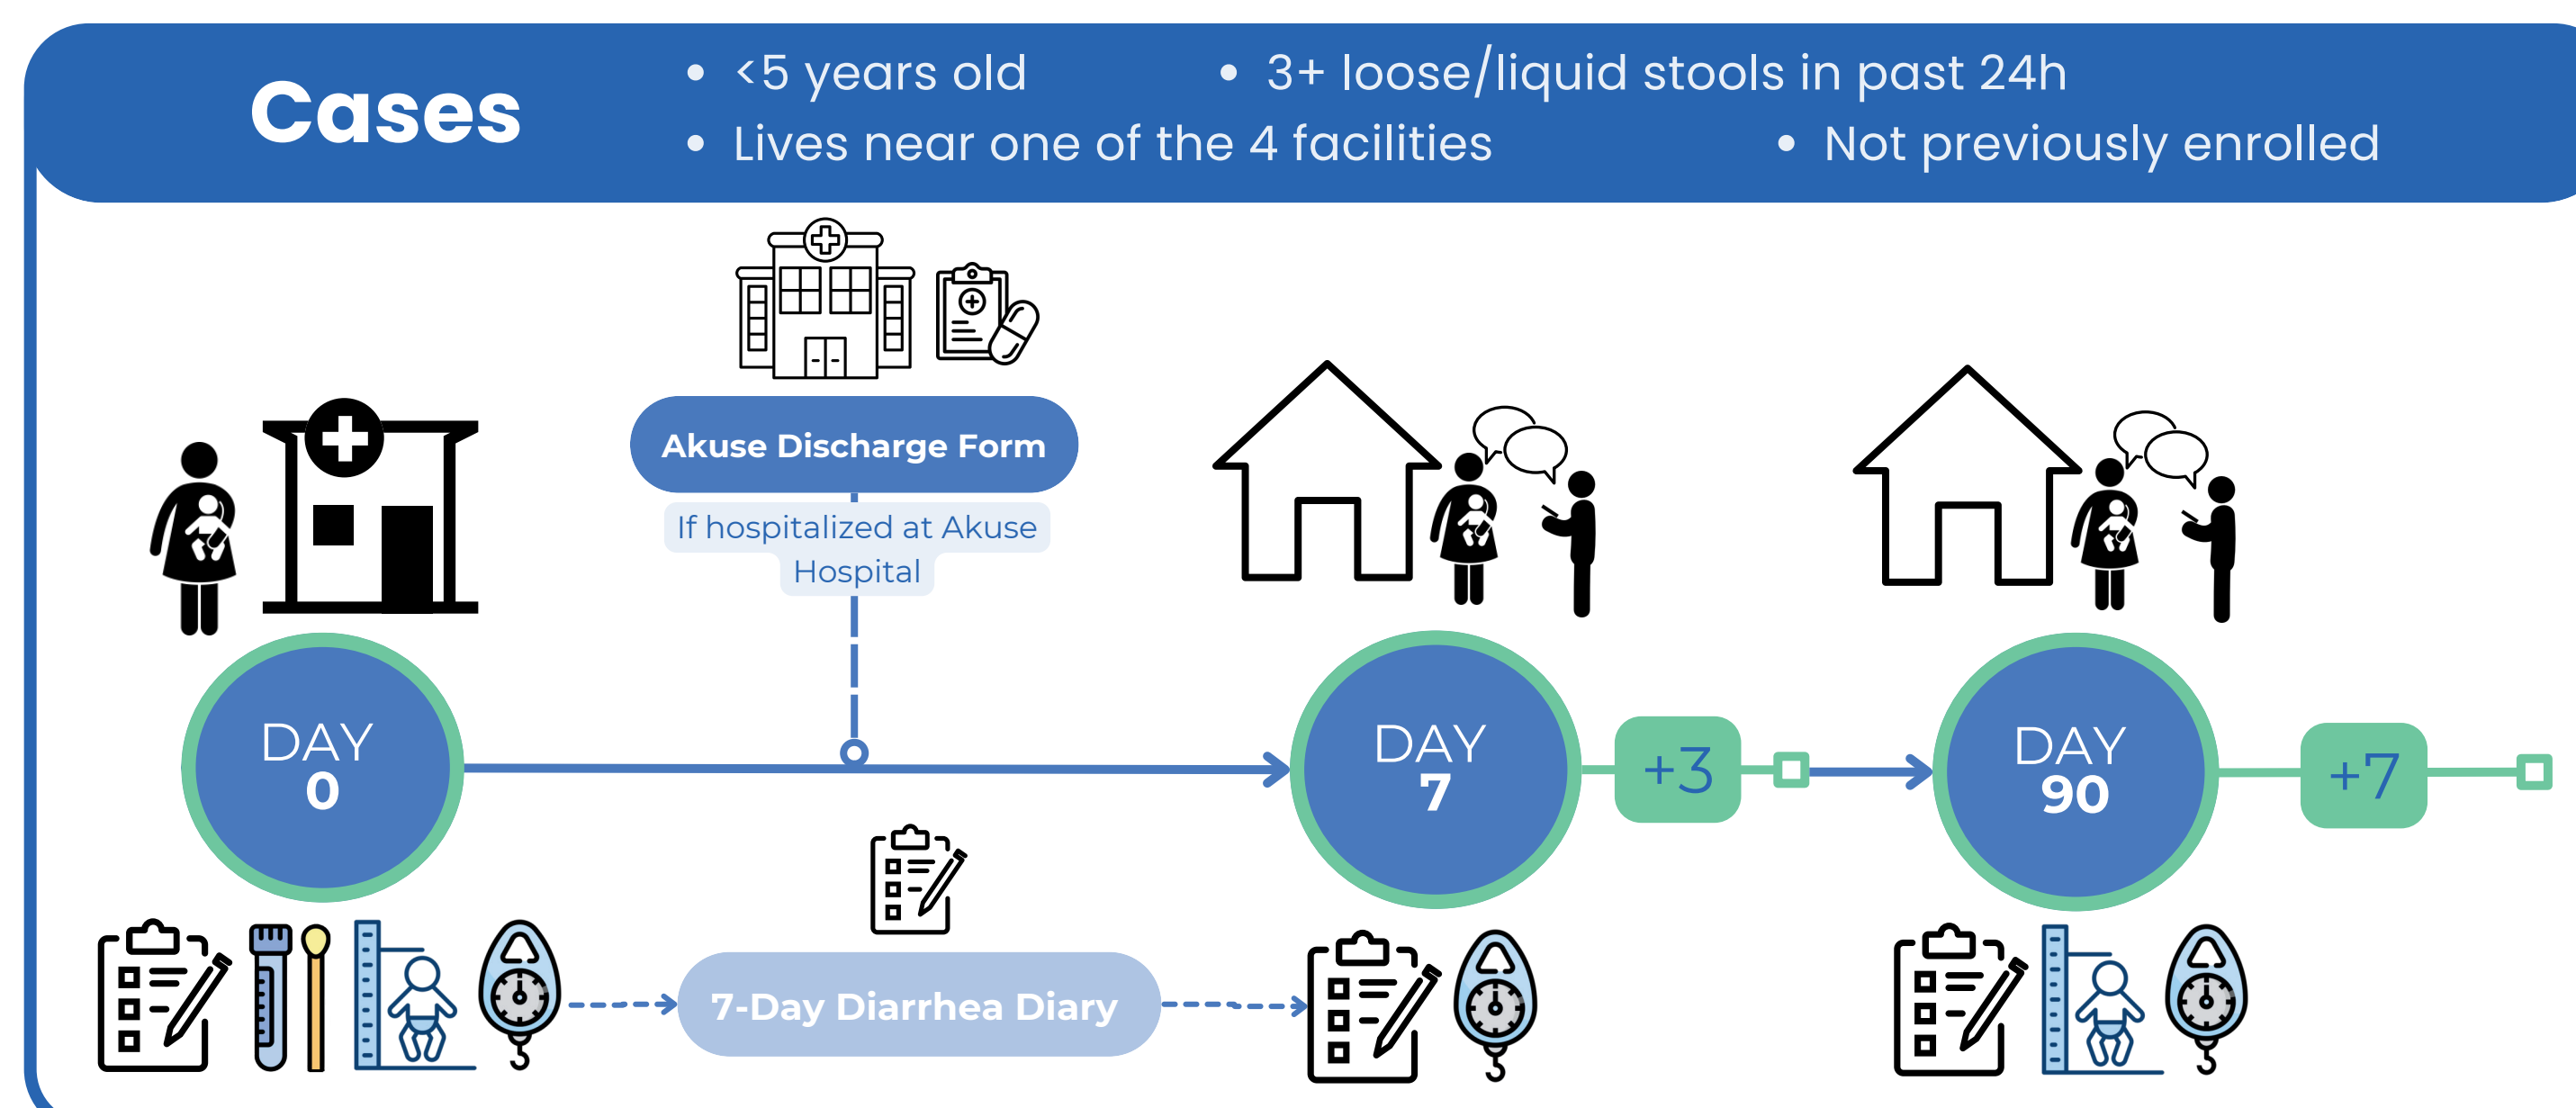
Cases

• <5 years old
• 3+ loose/liquid stools in past 24h
• Lives near one of the 4 facilities
• Not previously enrolled

Akuse Discharge Form

If hospitalized at Akuse Hospital

DAY 0

DAY 7

+3

DAY 90

+7

7-Day Diarrhea Diary